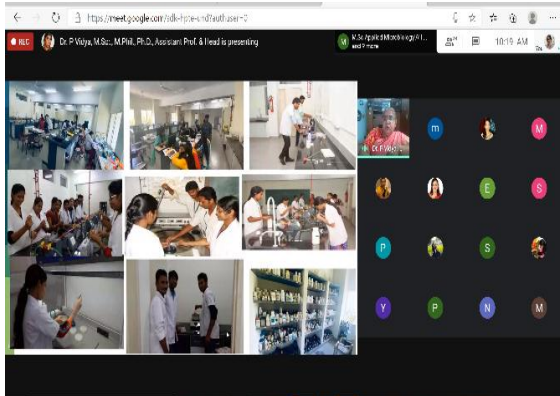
https://meet.google.com/idk-hpre-cnd?authuser=0

REC Dr. P Vidya, M.Sc., M.Phil., Ph.D., Assistant Prof. & Head is presenting

M.Sc Applied Microbiology A... and 9 more

10:19 AM

Dr P Vid...

m

M

E

S

P

S

Y

P

N

M